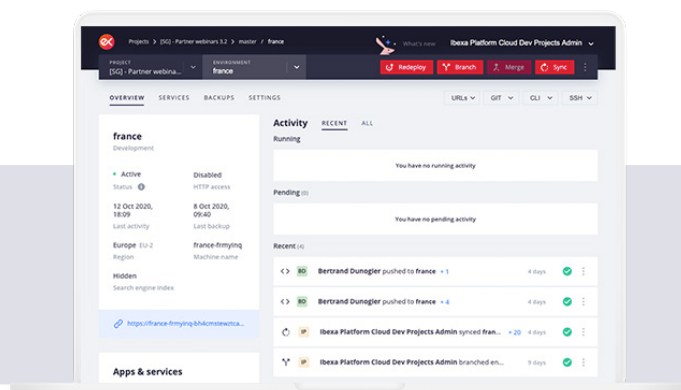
Projects / [SG] - Partner webinars 3.2 / master / france

What's new

Ibexa Platform Cloud Dev Projects Admin

PROJECT
[SG] - Partner webina...

ENVIRONMENT
france

Redeploy

Branch

Merge

Sync

OVERVIEW

SERVICES

BACKUPS

SETTINGS

URLs

GIT

CLI

SSH

france
Development

Active
Status

Disabled
HTTP access

12 Oct 2020, 18:09
Last activity

8 Oct 2020, 09:40
Last backup

Europe EU-2
Region

france-frmyinq
Machine name

Hidden
Search engine index

https://france-frmyinq-bh4cmstewzca...

Apps & services

Activity

RECENT

ALL

Running

You have no running activity

Pending (0)

You have no pending activity

Recent (4)

BO Bertrand Dunogier pushed to france + 1
4 days

BO Bertrand Dunogier pushed to france + 4
4 days

IP Ibexa Platform Cloud Dev Projects Admin synced fran... + 20
4 days

IP Ibexa Platform Cloud Dev Projects Admin branched en...
4 days